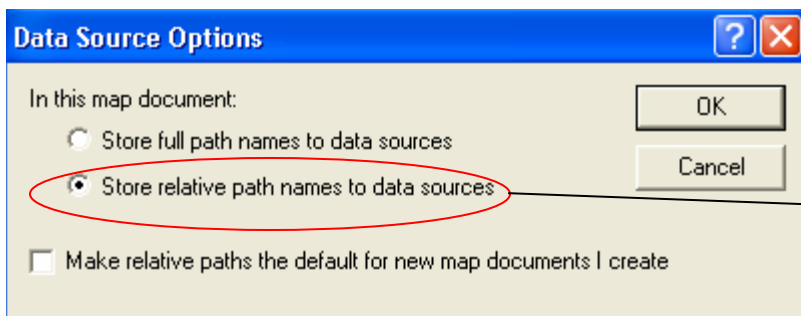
Data Source Options

?

In this map document:

Store full path names to data sources

Store relative path names to data sources

Make relative paths the default for new map documents I create

OK

Cancel